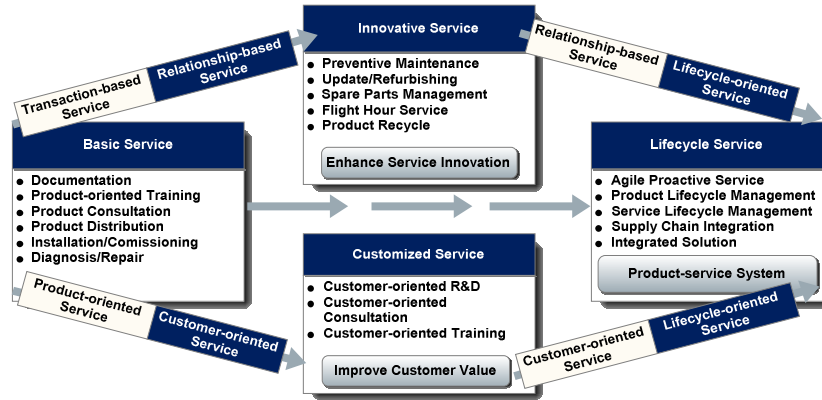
Transaction-based Service

Relationship-based Service

Innovative Service

- Preventive Maintenance
- Update/Refurbishing
- Spare Parts Management
- Flight Hour Service
- Product Recycle

Enhance Service Innovation

Relationship-based Service

Lifecycle-oriented Service

Basic Service

- Documentation
- Product-oriented Training
- Product Consultation
- Product Distribution
- Installation/Comissioning
- Diagnosis/Repair

Lifecycle Service

- Agile Proactive Service
- Product Lifecycle Management
- Service Lifecycle Management
- Supply Chain Integration
- Integrated Solution

Product-service System

Product-oriented Service

Customer-oriented Service

Customized Service

- Customer-oriented R&D
- Customer-oriented Consultation
- Customer-oriented Training

Improve Customer Value

Customer-oriented Service

Lifecycle-oriented Service